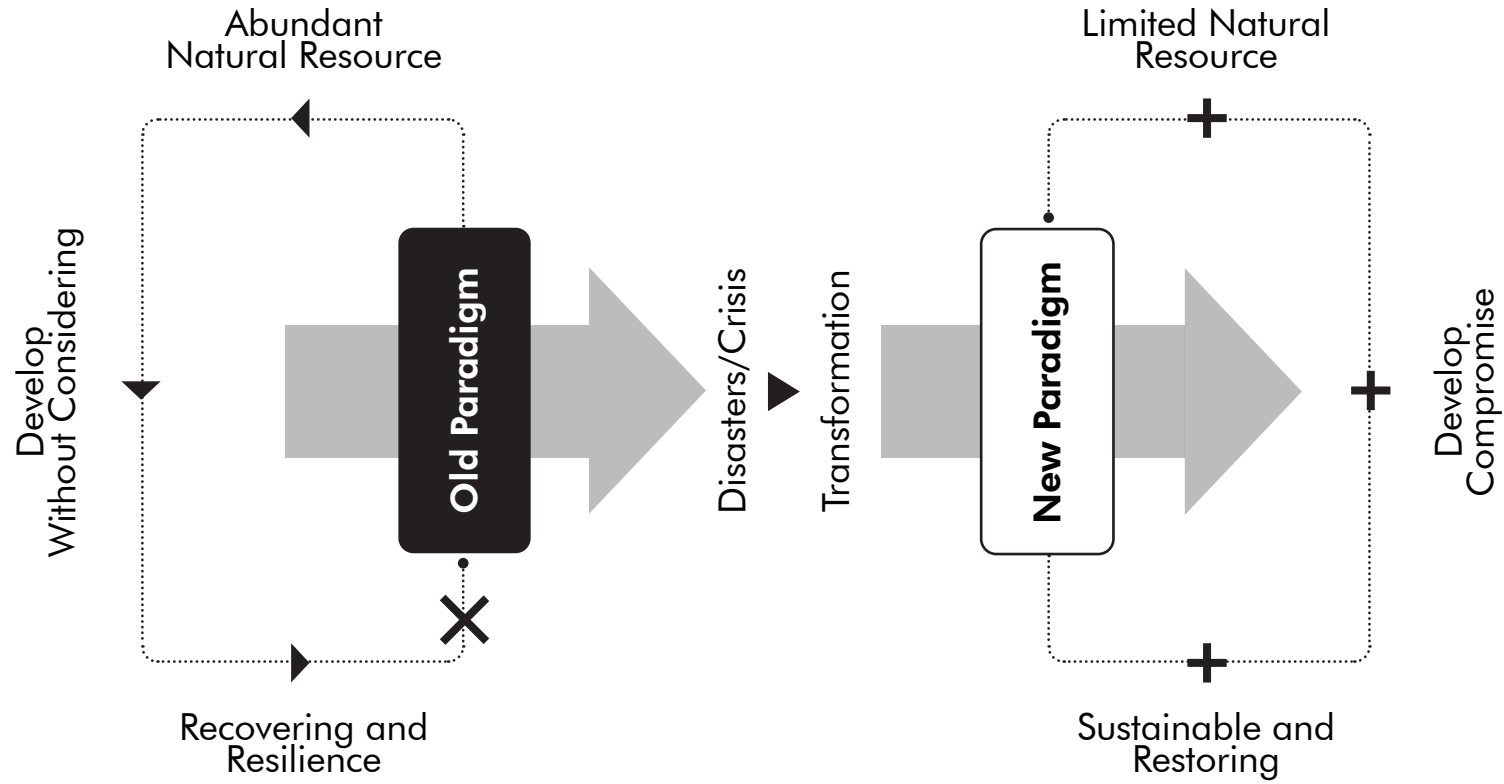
Abundant Natural Resource

Develop Without Considering

Old Paradigm

Recovering and Resilience

Disasters/Crisis

Transformation

Limited Natural Resource

New Paradigm

Develop Compromise

Sustainable and Restoring